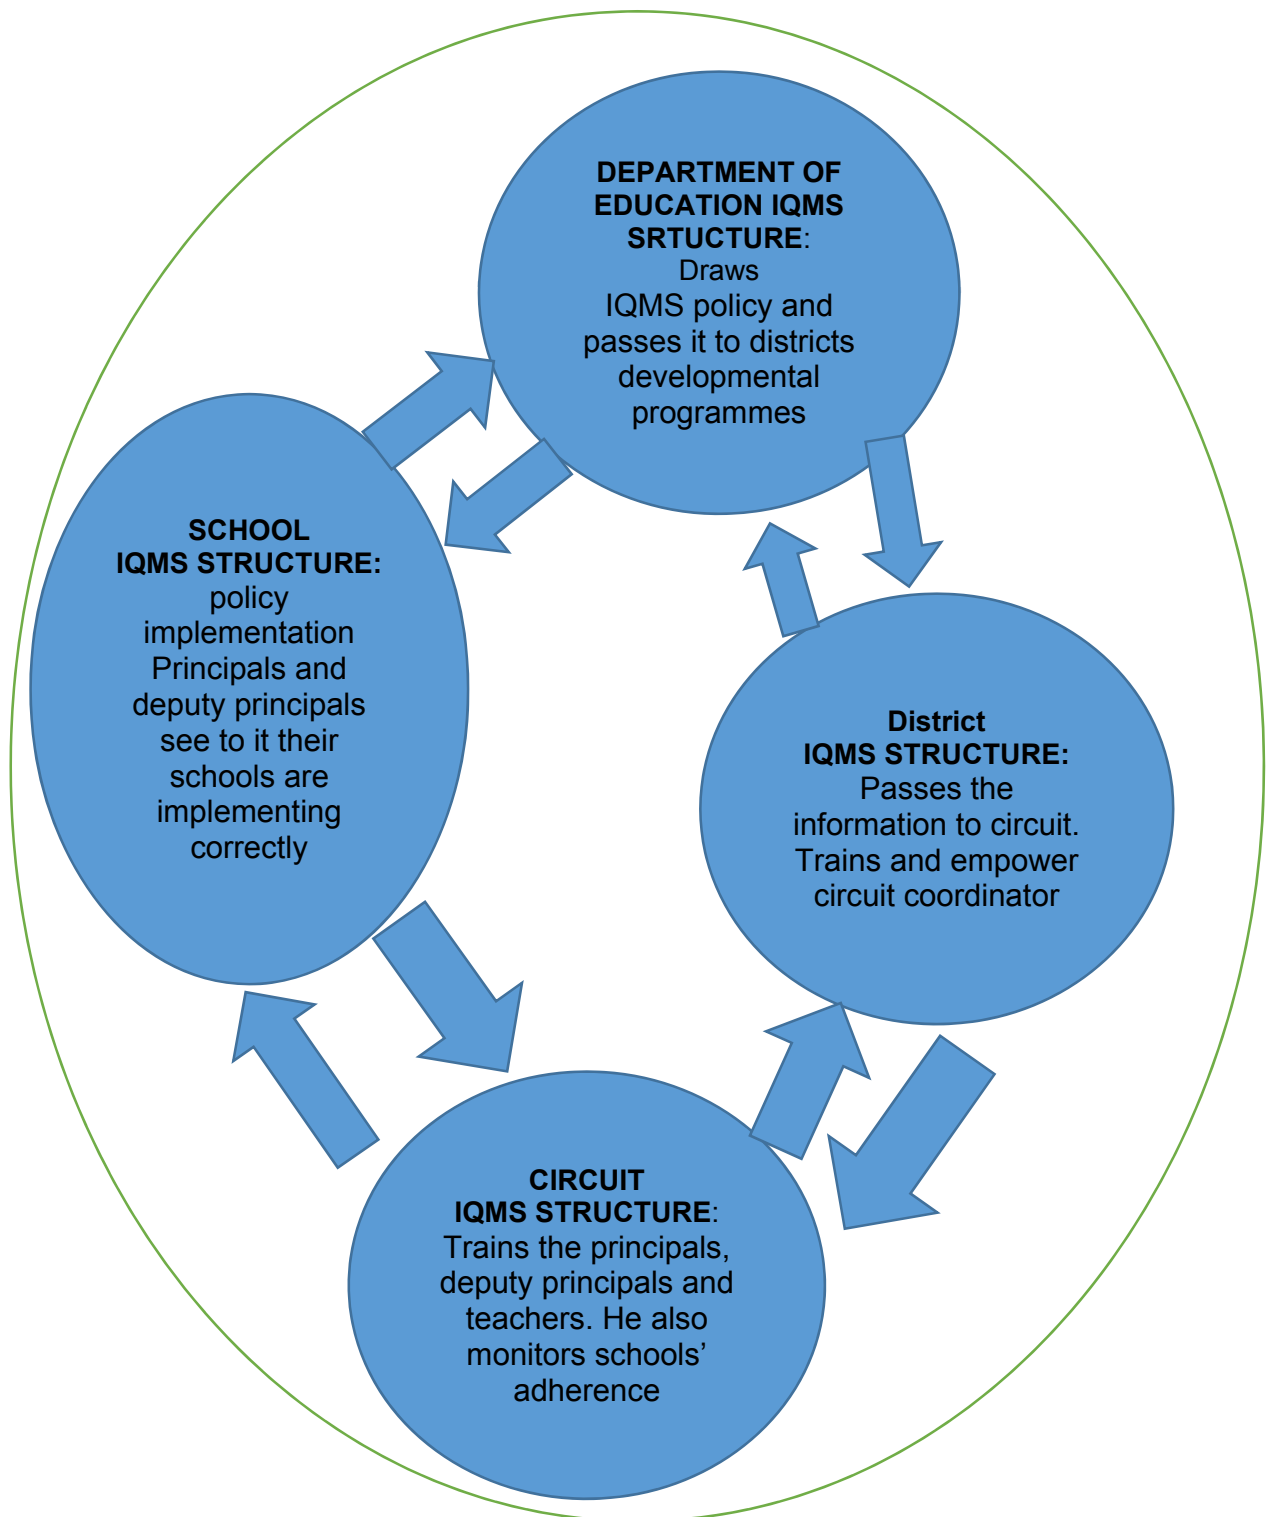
DEPARTMENT OF EDUCATION IQMS SRTUCTURE:
Draws
IQMS policy and passes it to districts developmental programmes

SCHOOL
IQMS STRUCTURE:
policy implementation
Principals and deputy principals see to it their schools are implementing correctly

District
IQMS STRUCTURE:
Passes the information to circuit.
Trains and empower circuit coordinator

CIRCUIT
IQMS STRUCTURE:
Trains the principals, deputy principals and teachers. He also monitors schools' adherence